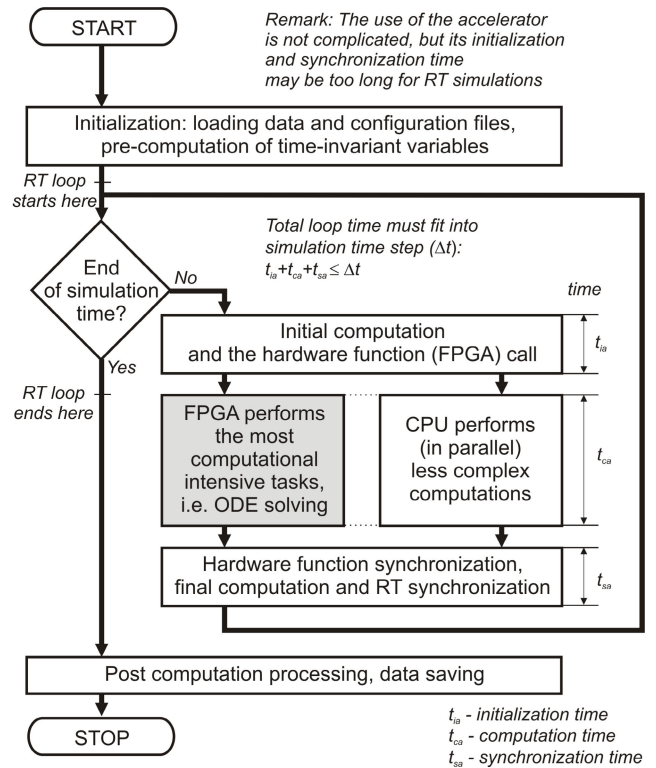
START

Remark: The use of the accelerator is not complicated, but its initialization and synchronization time may be too long for RT simulations

Initialization: loading data and configuration files, pre-computation of time-invariant variables

RT loop starts here

Total loop time must fit into simulation time step ($\Delta t$): $t_{ia}+t_{ca}+t_{sa} \leq \Delta t$

End of simulation time?

No

Yes

time

Initial computation and the hardware function (FPGA) call

$t_{ia}$

RT loop ends here

FPGA performs the most computational intensive tasks, i.e. ODE solving

CPU performs (in parallel) less complex computations

$t_{ca}$

Hardware function synchronization, final computation and RT synchronization

$t_{sa}$

Post computation processing, data saving

STOP

$t_{ia}$ - initialization time
$t_{ca}$ - computation time
$t_{sa}$ - synchronization time